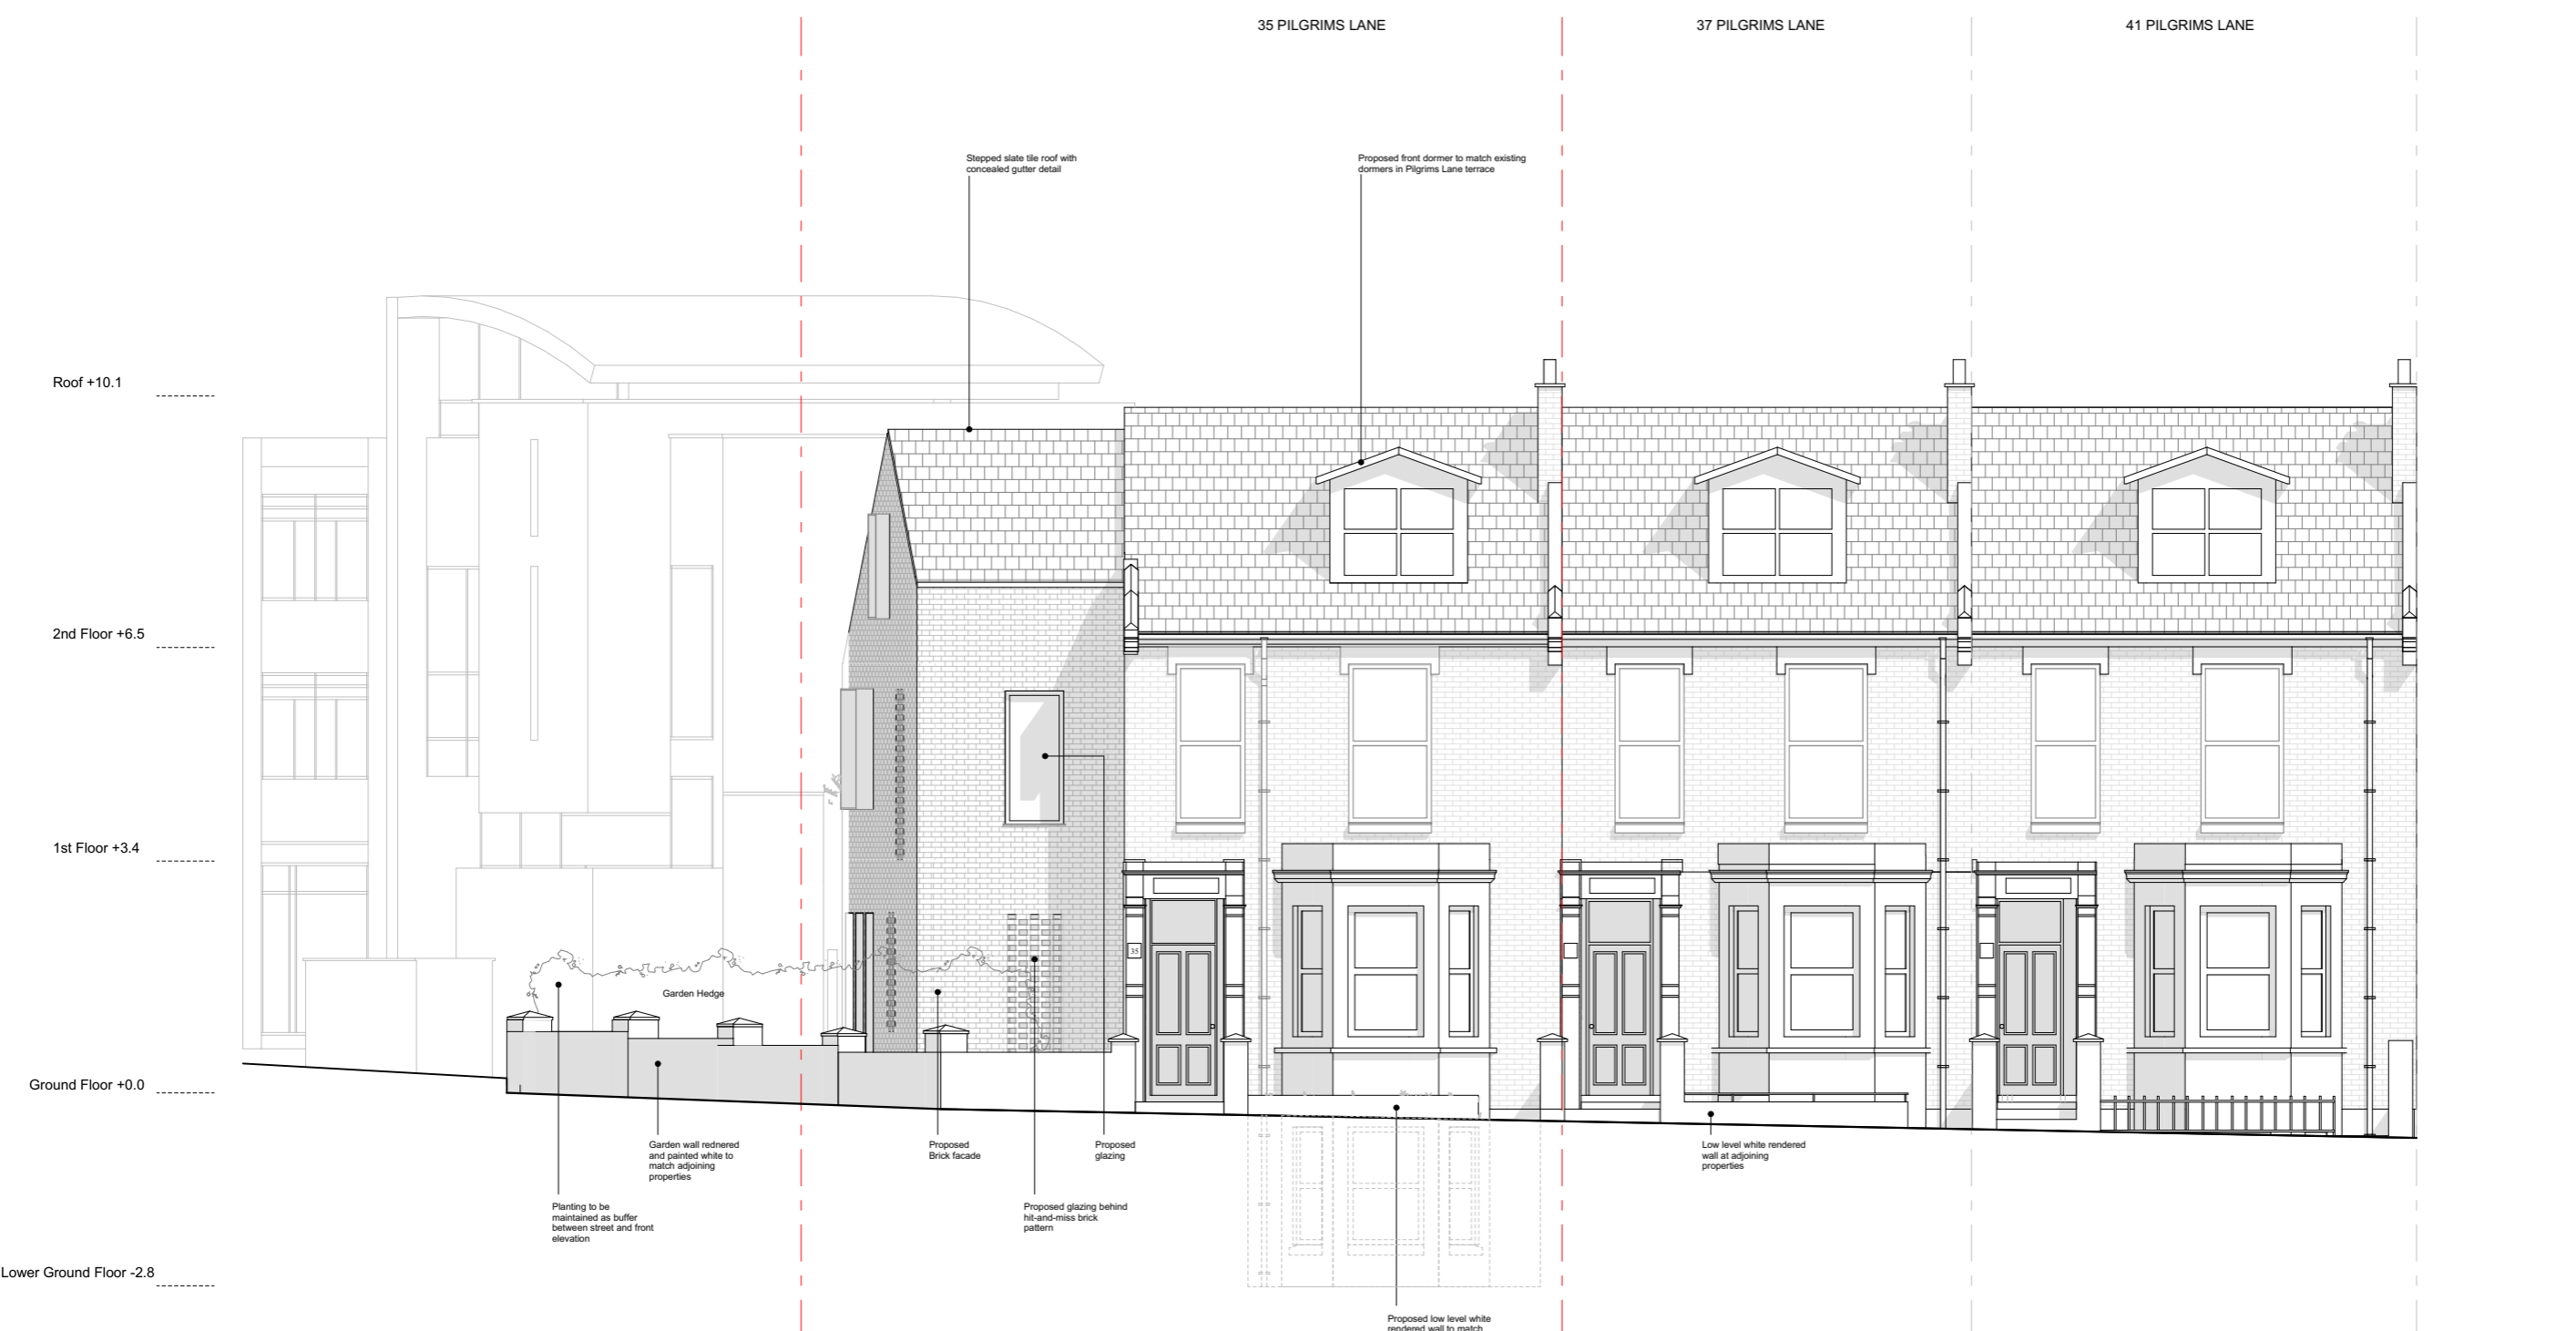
35 PILGRIMS LANE

37 PILGRIMS LANE

41 PILGRIMS LANE

Stepped slate tile roof with concealed gutter detail

Proposed front dormer to match existing dormers in Pilgrims Lane terrace

Roof +10.1

2nd Floor +6.5

1st Floor +3.4

Ground Floor +0.0

Lower Ground Floor -2.8

35

Garden Hedge

Garden wall rednered and painted white to match adjoining properties

Planting to be maintained as buffer between street and front elevation

Proposed Brick facade

Proposed glazing

Proposed glazing behind hit-and-miss brick pattern

Low level white rendered wall at adjoining properties

Proposed low level white rendered wall to match